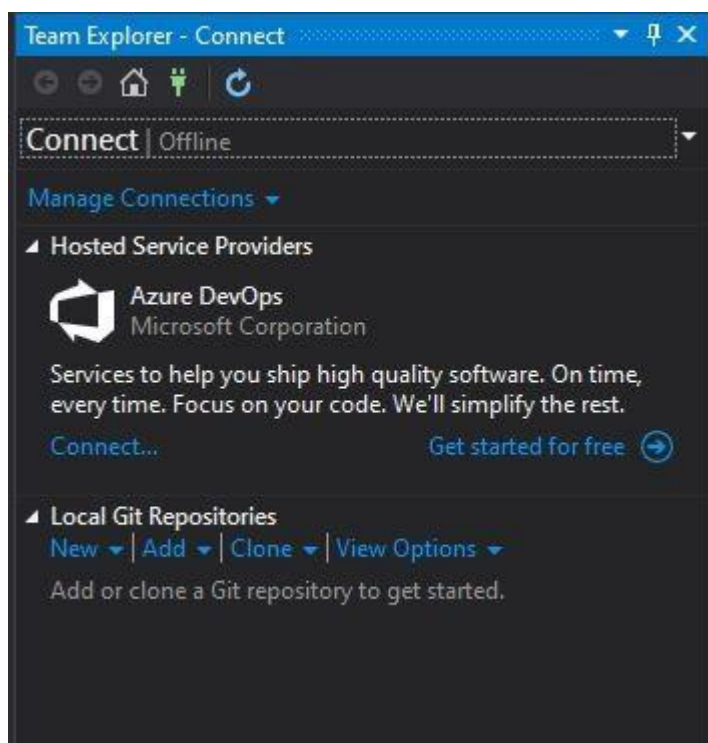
Team Explorer - Connect

Connect | Offline

Manage Connections

Hosted Service Providers

Azure DevOps
Microsoft Corporation

Services to help you ship high quality software. On time, every time. Focus on your code. We'll simplify the rest.

Connect...

Get started for free

Local Git Repositories

New | Add | Clone | View Options

Add or clone a Git repository to get started.